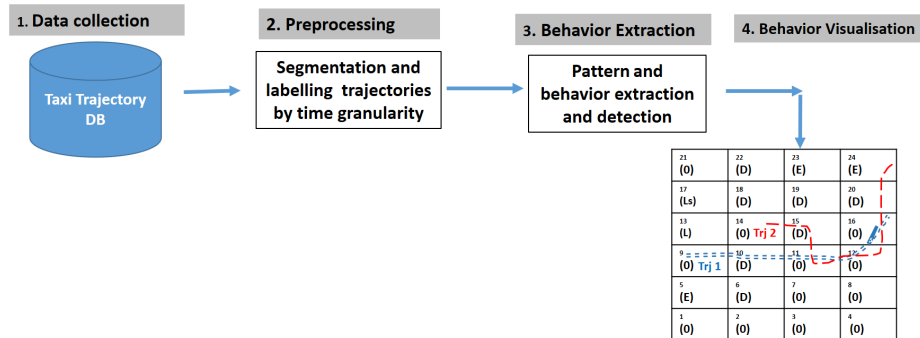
1. Data collection

Taxi Trajectory DB

2. Preprocessing

Segmentation and labelling trajectories by time granularity

3. Behavior Extraction

Pattern and behavior extraction and detection

4. Behavior Visualisation

| | | | |
|---|---|---|---|
| 21 (0) | 22 (D) | 23 (E) | 24 (E) |
| 17 (Ls) | 18 (D) | 19 (D) | 20 (D) |
| 13 (L) | 14 (0) Trj 2 | 15 (D) | 16 (0) |
| 9 (0) Trj 1 | 10 (D) | 11 (0) | 12 (0) |
| 5 (E) | 6 (D) | 7 (0) | 8 (0) |
| 1 (0) | 2 (0) | 3 (0) | 4 (0) |